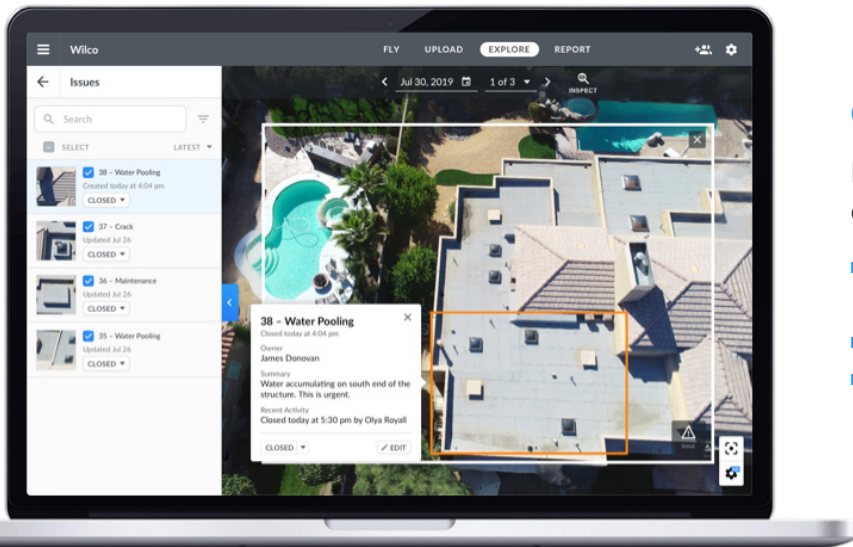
Wilco

FLY UPLOAD EXPLORE REPORT

Issues

Search

SELECT LATEST

38 – Water Pooling
Created today at 4:04 pm
CLOSED

37 – Crack
Updated Jul 26
CLOSED

36 – Maintenance
Updated Jul 26
CLOSED

35 – Water Pooling
Updated Jul 26
CLOSED

Jul 30, 2019 1 of 3 INSPECT

38 – Water Pooling
Closed today at 4:04 pm

Owner
James Donovan

Summary
Water accumulating on south end of the structure. This is urgent.

Recent Activity
Closed today at 5:30 pm by Olya Royall

CLOSED EDIT

Issue